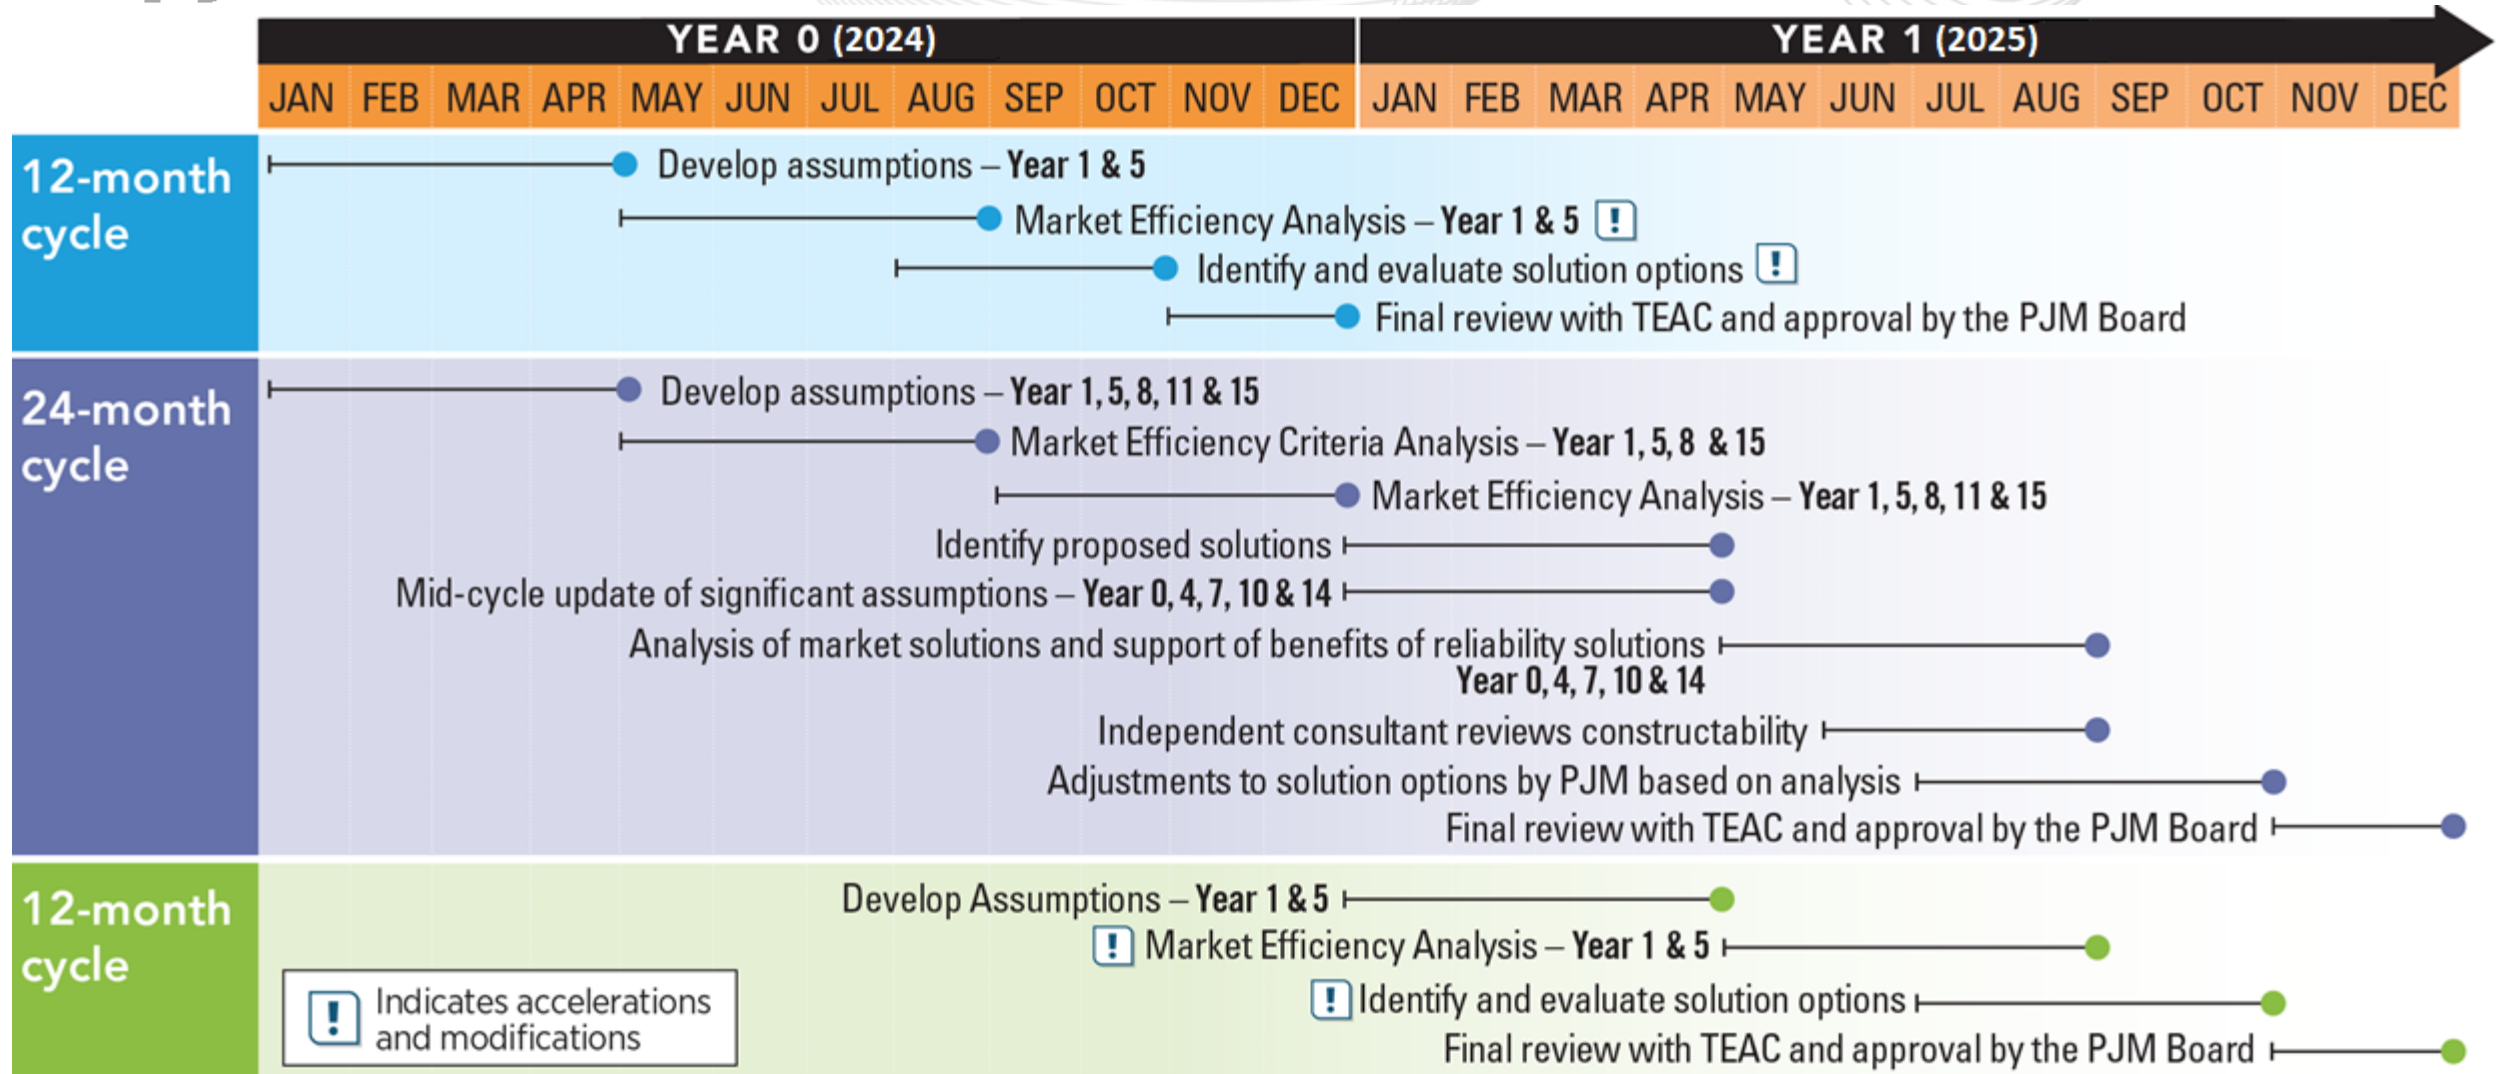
YEAR 0 (2024)

YEAR 1 (2025)

JAN FEB MAR APR MAY JUN JUL AUG SEP OCT NOV DEC JAN FEB MAR APR MAY JUN JUL AUG SEP OCT NOV DEC

12-month cycle

Develop assumptions – Year 1 & 5

Market Efficiency Analysis – Year 1 & 5 !

Identify and evaluate solution options !

Final review with TEAC and approval by the PJM Board

24-month cycle

Develop assumptions – Year 1, 5, 8, 11 & 15

Market Efficiency Criteria Analysis – Year 1, 5, 8 & 15

Market Efficiency Analysis – Year 1, 5, 8, 11 & 15

Identify proposed solutions

Mid-cycle update of significant assumptions – Year 0, 4, 7, 10 & 14

Analysis of market solutions and support of benefits of reliability solutions Year 0, 4, 7, 10 & 14

Independent consultant reviews constructability

Adjustments to solution options by PJM based on analysis

Final review with TEAC and approval by the PJM Board

12-month cycle

Develop Assumptions – Year 1 & 5

! Market Efficiency Analysis – Year 1 & 5

! Identify and evaluate solution options

Final review with TEAC and approval by the PJM Board

! Indicates accelerations and modifications